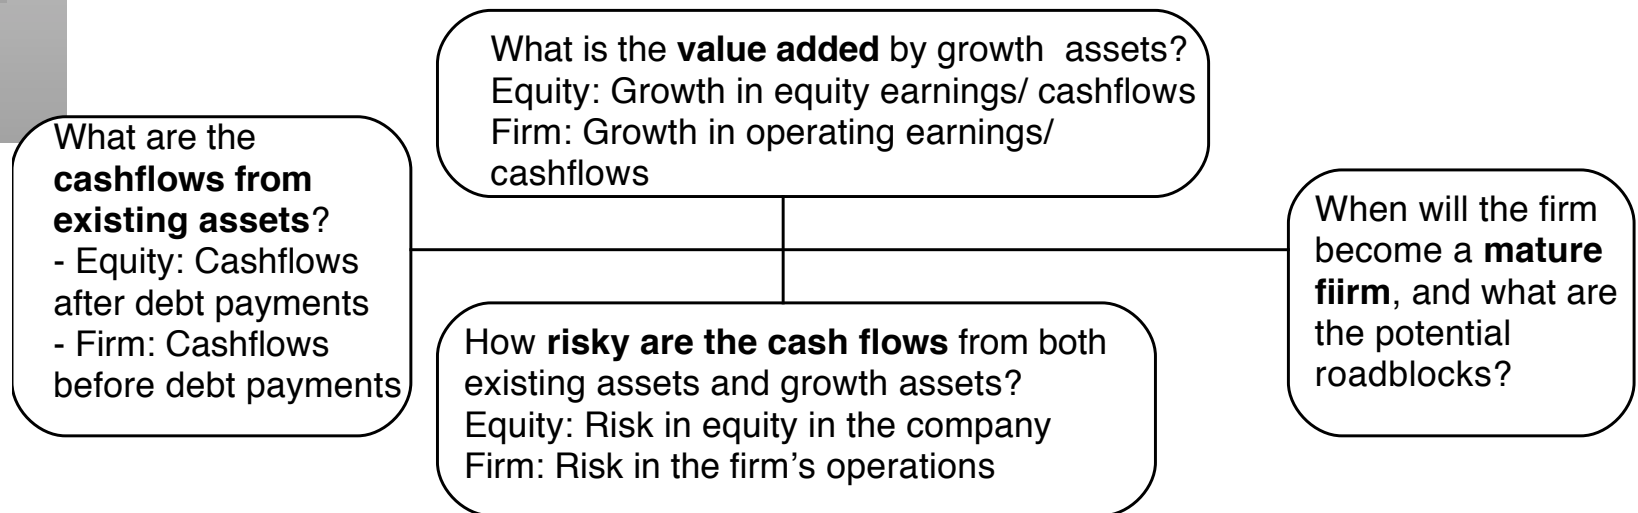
What are the cashflows from existing assets?
- Equity: Cashflows after debt payments
- Firm: Cashflows before debt payments

What is the value added by growth assets?
Equity: Growth in equity earnings/ cashflows
Firm: Growth in operating earnings/ cashflows

How risky are the cash flows from both existing assets and growth assets?
Equity: Risk in equity in the company
Firm: Risk in the firm's operations

When will the firm become a mature fiirm, and what are the potential roadblocks?